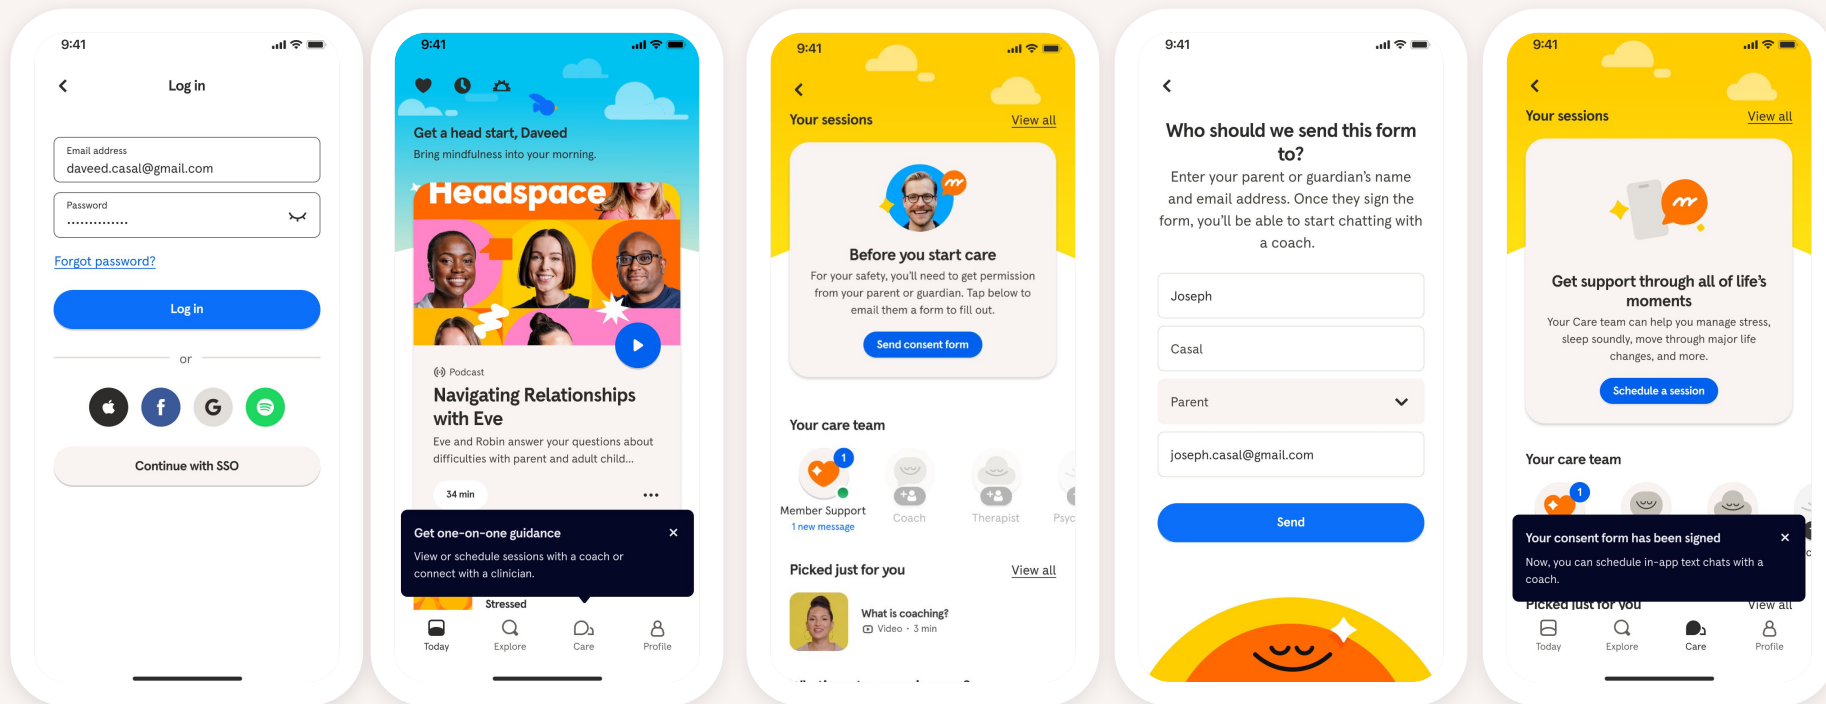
9:41

Log in

Email address
daveed.casal@gmail.com

Password
••••••••••••••

Forgot password?

Log in

or

Continue with SSO

9:41

Get a head start, Daveed
Bring mindfulness into your morning.

Headspace

Podcast
Navigating Relationships with Eve
Eve and Robin answer your questions about difficulties with parent and adult child...

34 min

Get one-on-one guidance
View or schedule sessions with a coach or connect with a clinician.

Stressed

Today Explore Care Profile

9:41

Your sessions View all

Before you start care
For your safety, you'll need to get permission from your parent or guardian. Tap below to email them a form to fill out.

Send consent form

Your care team

Member Support
1 new message
Coach
Therapist
Psyc

Picked just for you View all

What is coaching?
Video • 3 min

9:41

Who should we send this form to?
Enter your parent or guardian's name and email address. Once they sign the form, you'll be able to start chatting with a coach.

Joseph
Casal
Parent
joseph.casal@gmail.com

Send

9:41

Your sessions View all

Get support through all of life's moments
Your Care team can help you manage stress, sleep soundly, move through major life changes, and more.

Schedule a session

Your care team

Your consent form has been signed
Now, you can schedule in-app text chats with a coach.

Picked just for you View all

Today Explore Care Profile